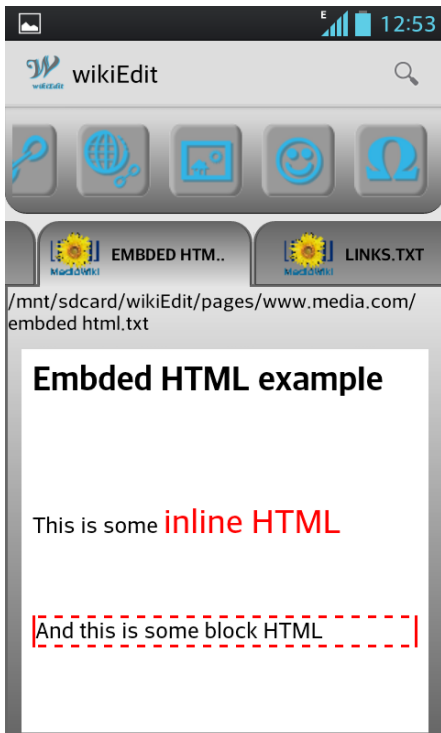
E 12:53

wikiEdit

wikiEdit

MediaWiki EMBDED HTM..

MediaWiki LINKS.TXT

/mnt/sdcard/wikiEdit/pages/www.media.com/embded html.txt

Embded HTML example

This is some inline HTML

And this is some block HTML